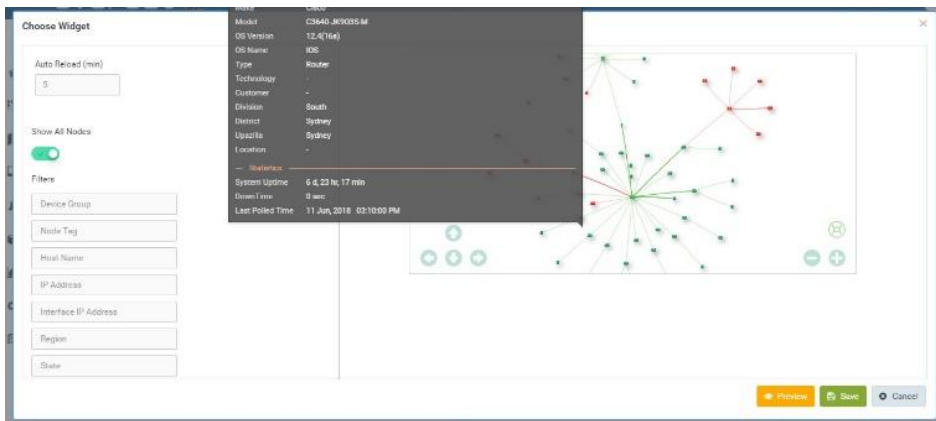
Choose Widget

Auto Reload (min)

5

Show All Nodes

Filters

Device Group

Node Tag

Host Name

IP Address

Interface IP Address

Region

State

Make Cisco
Model C3640-JK9O3S-M
OS Version 12.4(16a)
OS Name IOS
Type Router
Technology -
Customer -
Division South
District Sydney
Upazila Sydney
Location -

— Statistics —
System Uptime 6 d, 23 hr, 17 min
Down Time 0 sec
Last Polled Time 11 Jun, 2018 03:10:00 PM

Preview Save Cancel